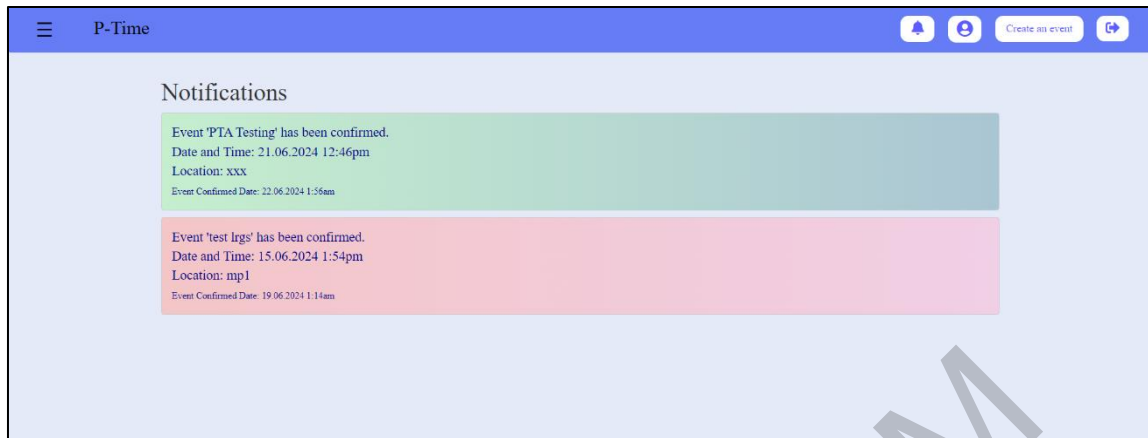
P-Time

Create an event

Notifications

Event 'PTA Testing' has been confirmed.
Date and Time: 21.06.2024 12:46pm
Location: xxx
Event Confirmed Date: 22.06.2024 1:56am

Event 'test lrgs' has been confirmed.
Date and Time: 15.06.2024 1:54pm
Location: mp1
Event Confirmed Date: 19.06.2024 1:14am